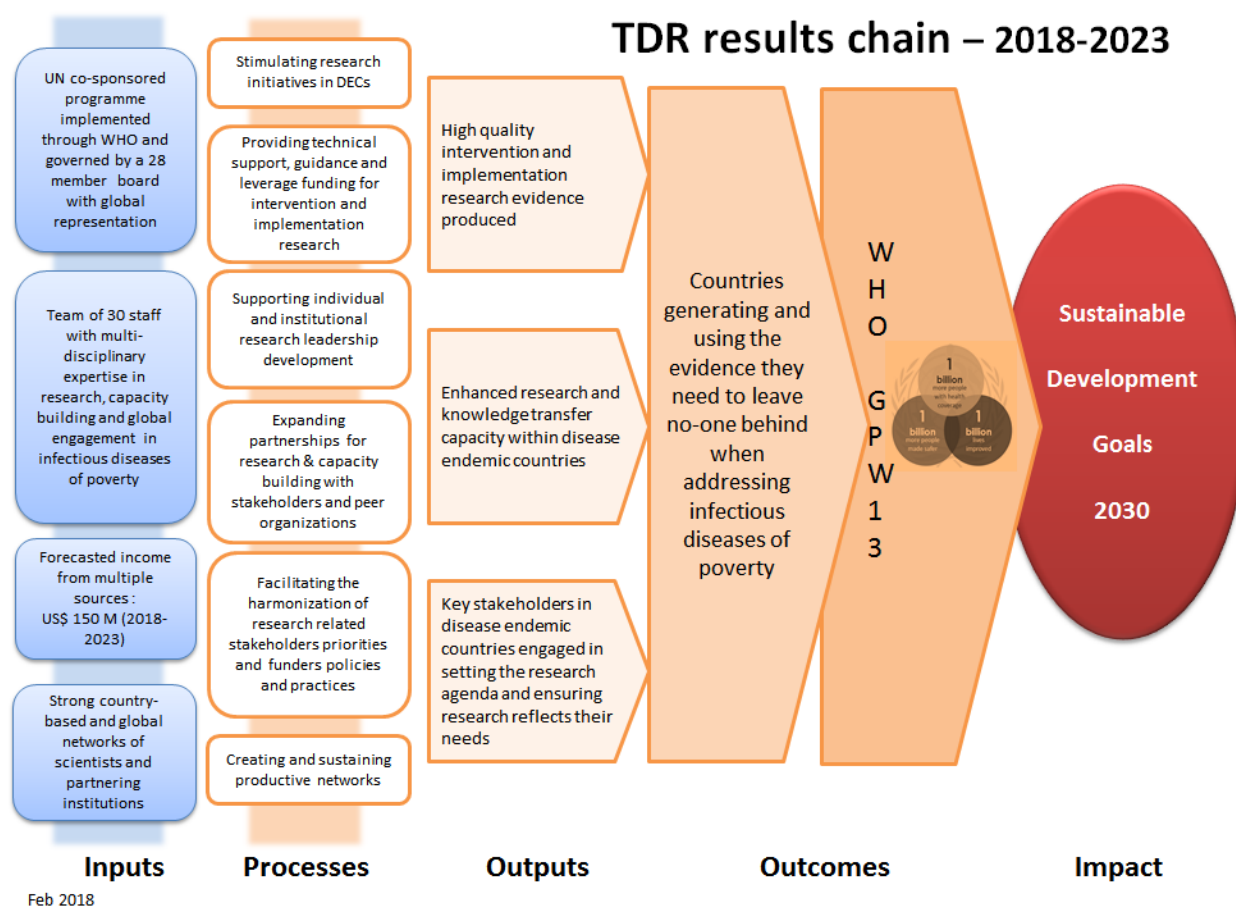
TDR results chain – 2018-2023

UN co-sponsored programme implemented through WHO and governed by a 28 member board with global representation

Team of 30 staff with multi-disciplinary expertise in research, capacity building and global engagement in infectious diseases of poverty

Forecasted income from multiple sources : US$ 150 M (2018-2023)

Strong country-based and global networks of scientists and partnering institutions

Stimulating research initiatives in DECs

Providing technical support, guidance and leverage funding for intervention and implementation research

Supporting individual and institutional research leadership development

Expanding partnerships for research & capacity building with stakeholders and peer organizations

Facilitating the harmonization of research related stakeholders priorities and funders policies and practices

Creating and sustaining productive networks

High quality intervention and implementation research evidence produced

Enhanced research and knowledge transfer capacity within disease endemic countries

Key stakeholders in disease endemic countries engaged in setting the research agenda and ensuring research reflects their needs

Countries generating and using the evidence they need to leave no-one behind when addressing infectious diseases of poverty

WHO GPW13

1 billion more people with health coverage

1 billion more people made safer

1 billion lives improved

Sustainable Development Goals 2030

Inputs

Processes

Outputs

Outcomes

Impact

Feb 2018